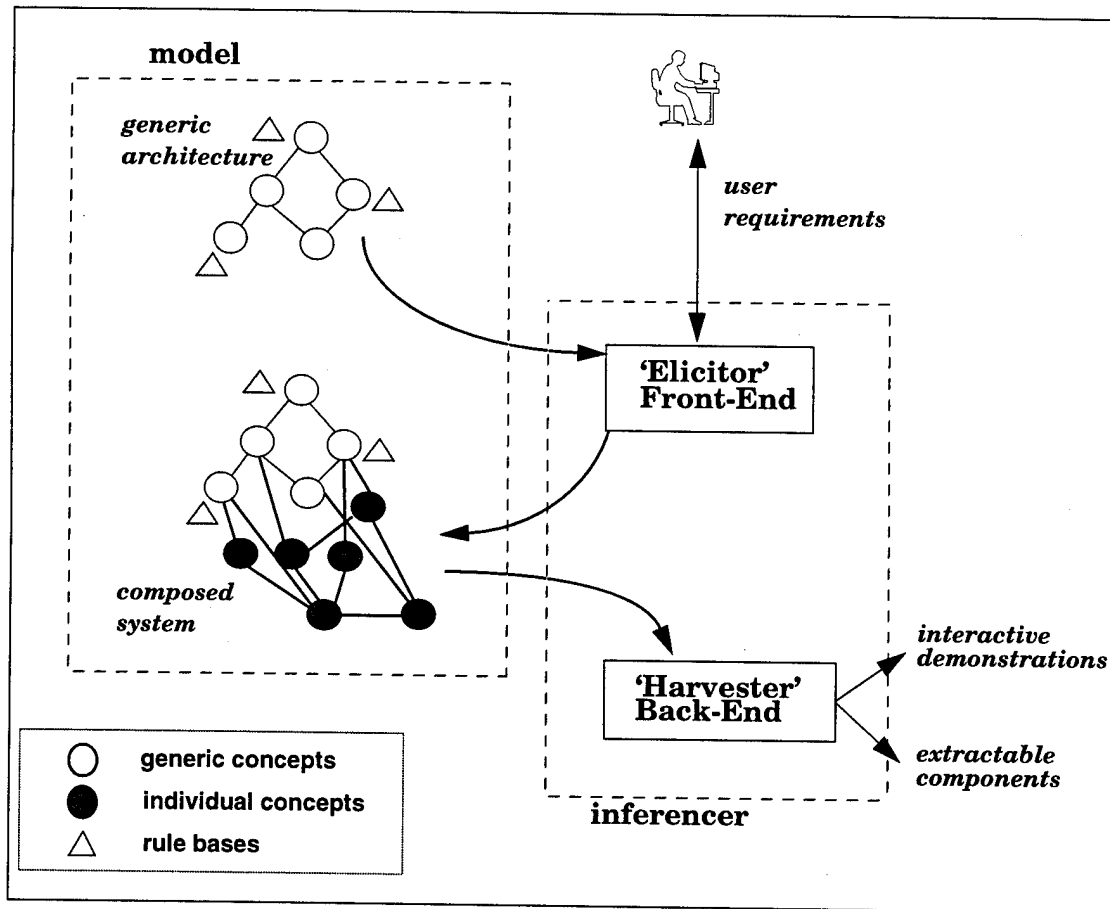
model

generic architecture

user requirements

'Elicitor' Front-End

composed system

'Harvester' Back-End

interactive demonstrations

extractable components

generic concepts

individual concepts

rule bases

inferencer